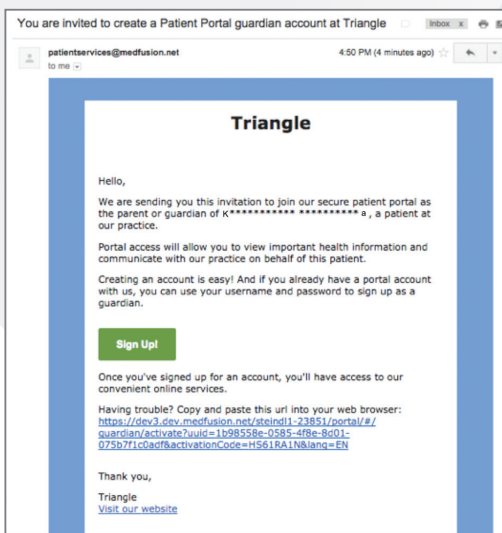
You are invited to create a Patient Portal guardian account at Triangle

Inbox x

patientservices@medfusion.net

to me

4:50 PM (4 minutes ago)

Triangle

Hello,

We are sending you this invitation to join our secure patient portal as the parent or guardian of K*********** *********a , a patient at our practice.

Portal access will allow you to view important health information and communicate with our practice on behalf of this patient.

Creating an account is easy! And if you already have a portal account with us, you can use your username and password to sign up as a guardian.

Sign Up!

Once you've signed up for an account, you'll have access to our convenient online services.

Having trouble? Copy and paste this url into your web browser: https://dev3.dev.medfusion.net/steindl1-23851/portal/#/guardian/activate?uuid=1b98558e-0585-4f8e-8d01-075b7f1c0adf&activationCode=HS61RA1N&lang=EN

Thank you,

Triangle
Visit our website